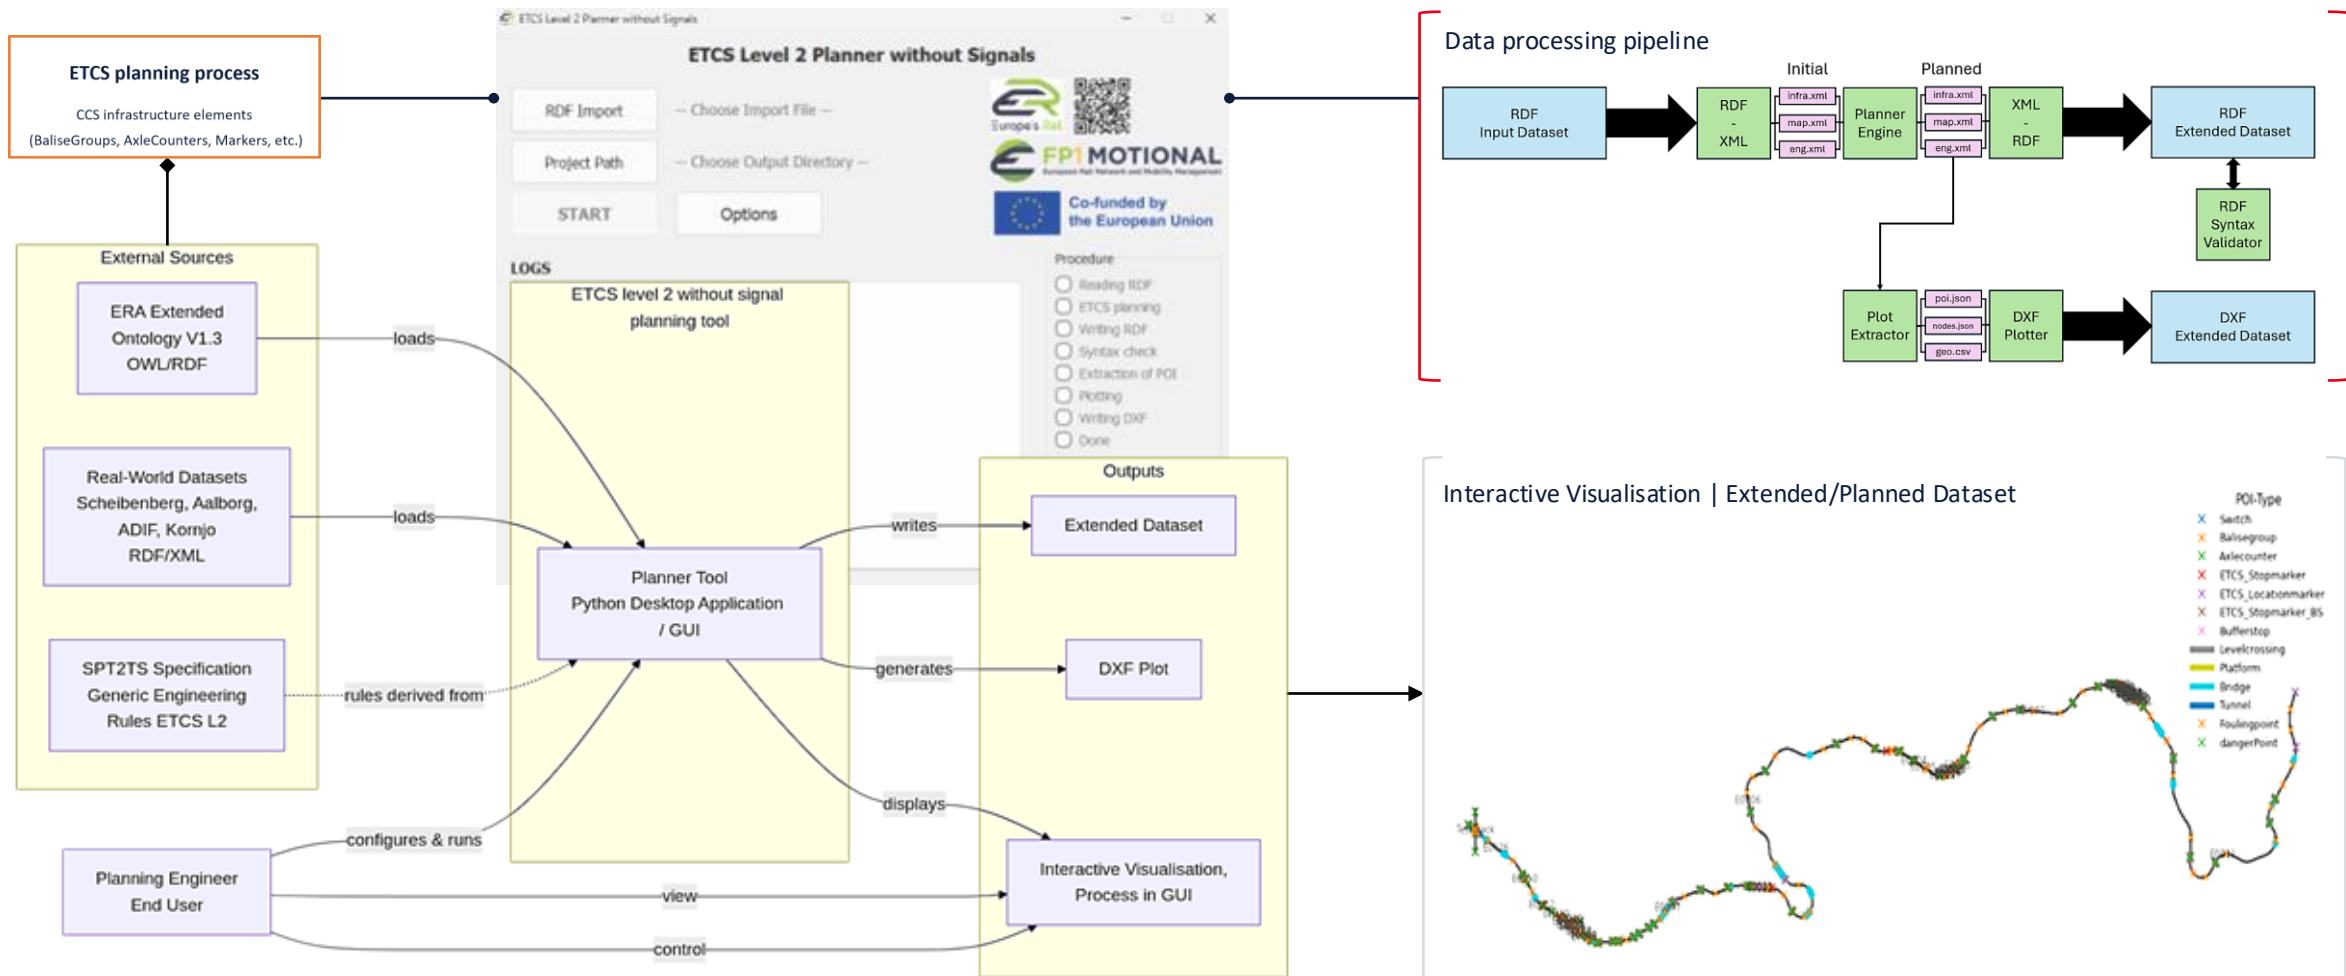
ETCS planning process

CCS infrastructure elements (BaliseGroups, AxleCounters, Markers, etc.)

ETCS Level 2 Planner without Signals

ETCS Level 2 Planner without Signals

RDF Import
-- Choose Import File --
Project Path
-- Choose Output Directory --
START
Options

Europe's Rail
FP1 MOTIONAL
Co-funded by the European Union

LOGS

Procedure
Reading RDF
ETCS planning
Writing RDF
Syntax check
Extraction of POI
Plotting
Writing DXF
Done

External Sources

ERA Extended Ontology V1.3 OWL/RDF

Real-World Datasets Scheibenberg, Aalborg, ADIF, Kornjo RDF/XML

SPT2TS Specification Generic Engineering Rules ETCS L2

loads
loads
rules derived from

ETCS level 2 without signal planning tool

Planner Tool Python Desktop Application / GUI

writes
generates
displays
configures & runs
view
control

Planning Engineer End User

Outputs

Extended Dataset

DXF Plot

Interactive Visualisation, Process in GUI

Data processing pipeline

RDF Input Dataset
RDF - XML
Initial
infra.xml
map.xml
eng.xml
Planner Engine
Planned
infra.xml
map.xml
eng.xml
XML - RDF
RDF Extended Dataset
RDF Syntax Validator
Plot Extractor
poi.json
nodes.json
geo.csv
DXF Plotter
DXF Extended Dataset

Interactive Visualisation | Extended/Planned Dataset

POI-Type
Switch
Balisegroup
Axlecounter
ETCS_Stopmarker
ETCS_Locationmarker
ETCS_Stopmarker_BS
Bufferstop
Levelcrossing
Platform
Bridge
Tunnel
Foulingpoint
dangerPoint